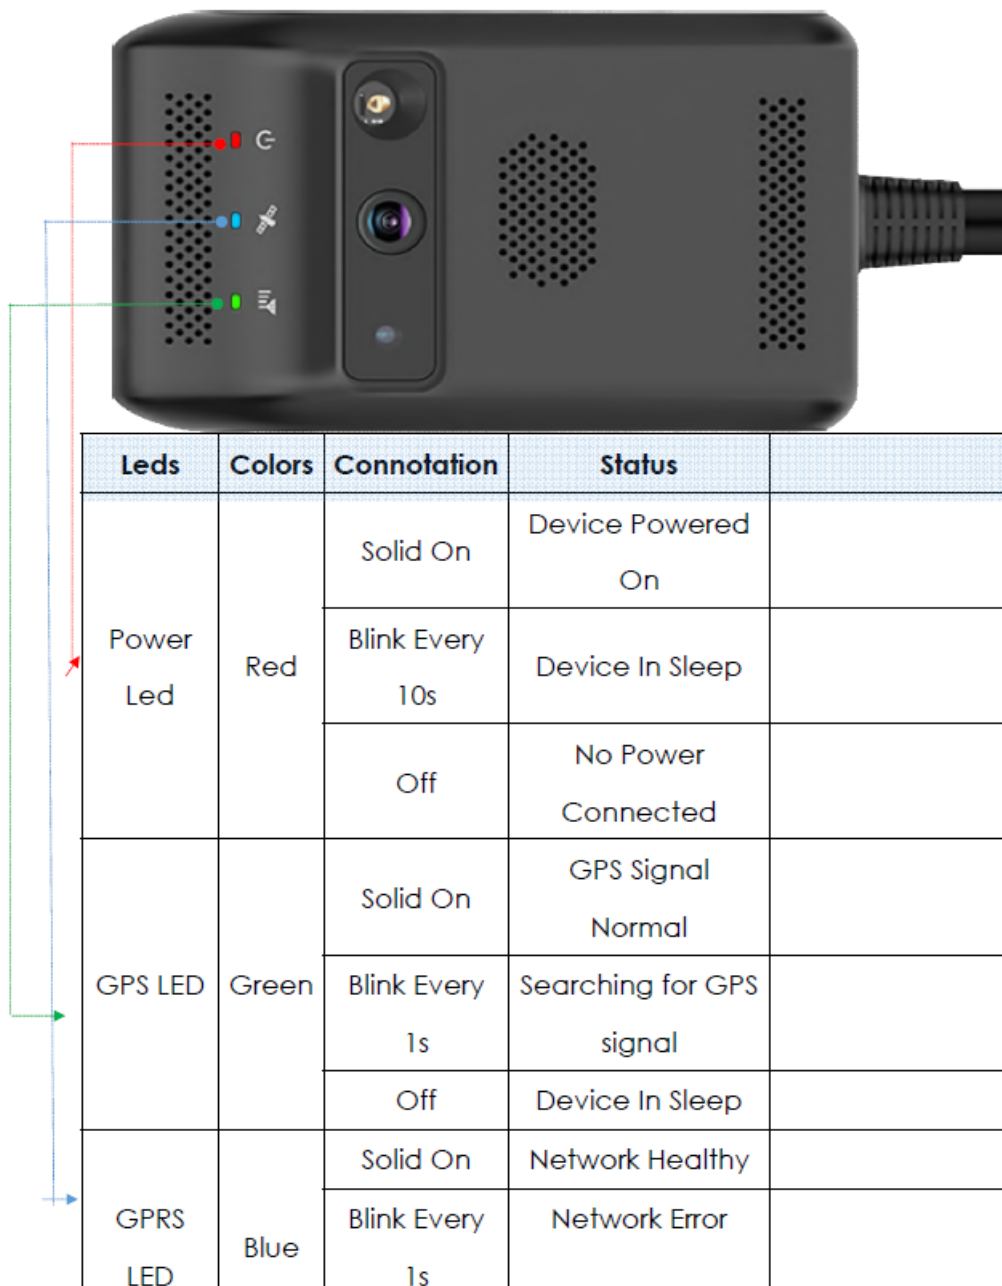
| Leds | Colors | Connotation | Status | |
|---|---|---|---|---|
| Power Led | Red | Solid On | Device Powered On | |
| | | Blink Every 10s | Device In Sleep | |
| | | Off | No Power Connected | |
| GPS LED | Green | Solid On | GPS Signal Normal | |
| | | Blink Every 1s | Searching for GPS signal | |
| | | Off | Device In Sleep | |
| GPRS LED | Blue | Solid On | Network Healthy | |
| | | Blink Every 1s | Network Error | |